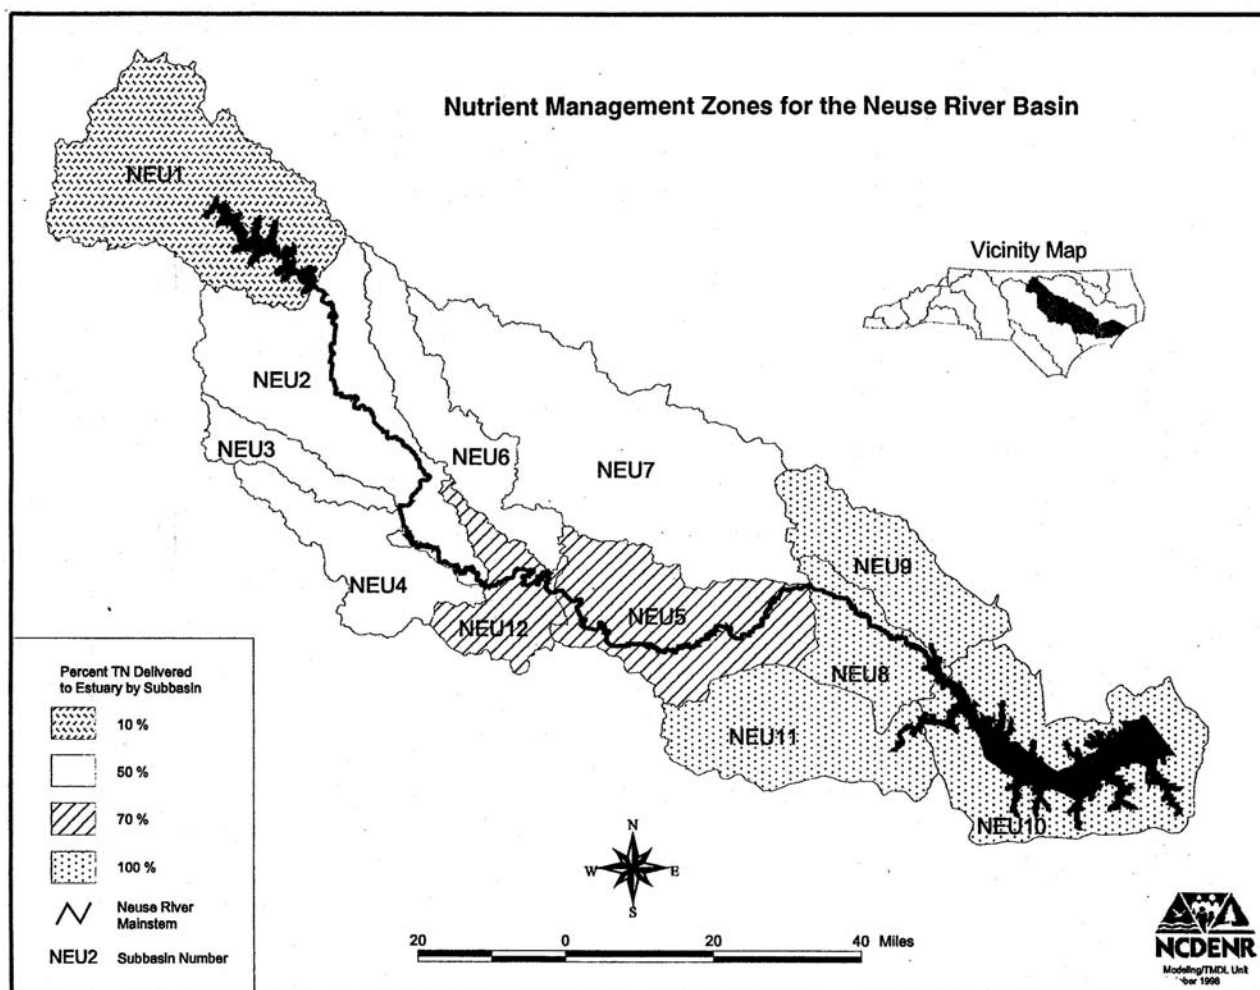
Nutrient Management Zones for the Neuse River Basin

NEU1

Vicinity Map

NEU2

NEU3

NEU6

NEU7

NEU4

NEU9

NEU12

NEU5

NEU8

NEU11

NEU10

Percent TN Delivered to Estuary by Subbasin

10 %

50 %

70 %

100 %

Neuse River Mainstem

NEU2 Subbasin Number

N
W E
S

20 0 20 40 Miles

NCDENR
Modeling/TMDL Unit
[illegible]ber 1998